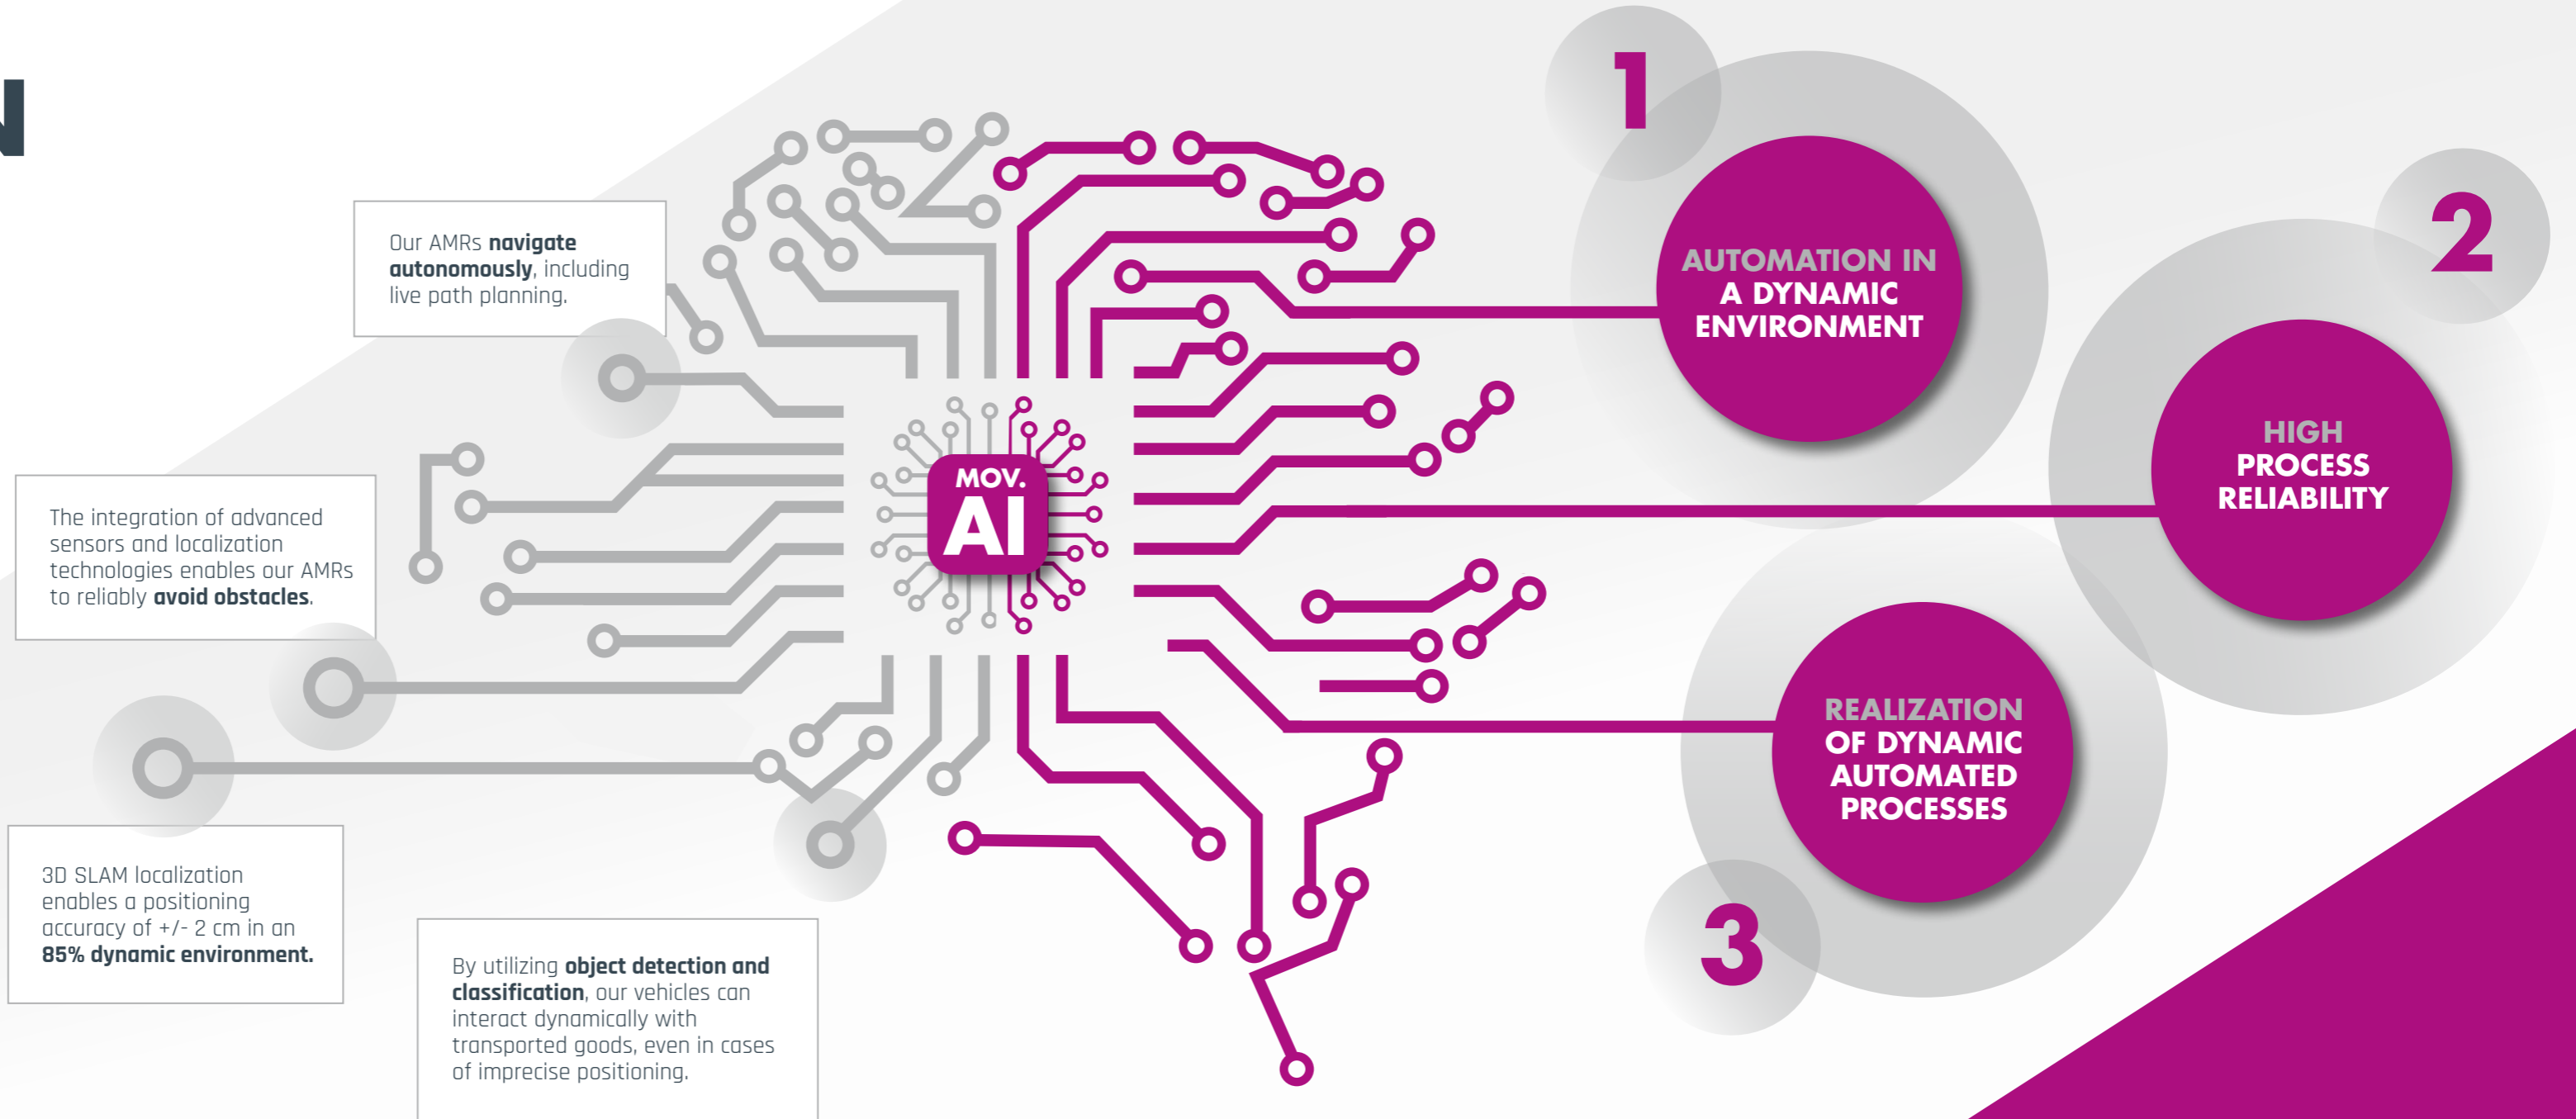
N

Our AMRs **navigate autonomously**, including live path planning.

The integration of advanced sensors and localization technologies enables our AMRs to reliably **avoid obstacles**.

3D SLAM localization enables a positioning accuracy of +/- 2 cm in an **85% dynamic environment.**

By utilizing **object detection and classification**, our vehicles can interact dynamically with transported goods, even in cases of imprecise positioning.

MOV. AI

1
AUTOMATION IN A DYNAMIC ENVIRONMENT

2
HIGH PROCESS RELIABILITY

3
REALIZATION OF DYNAMIC AUTOMATED PROCESSES